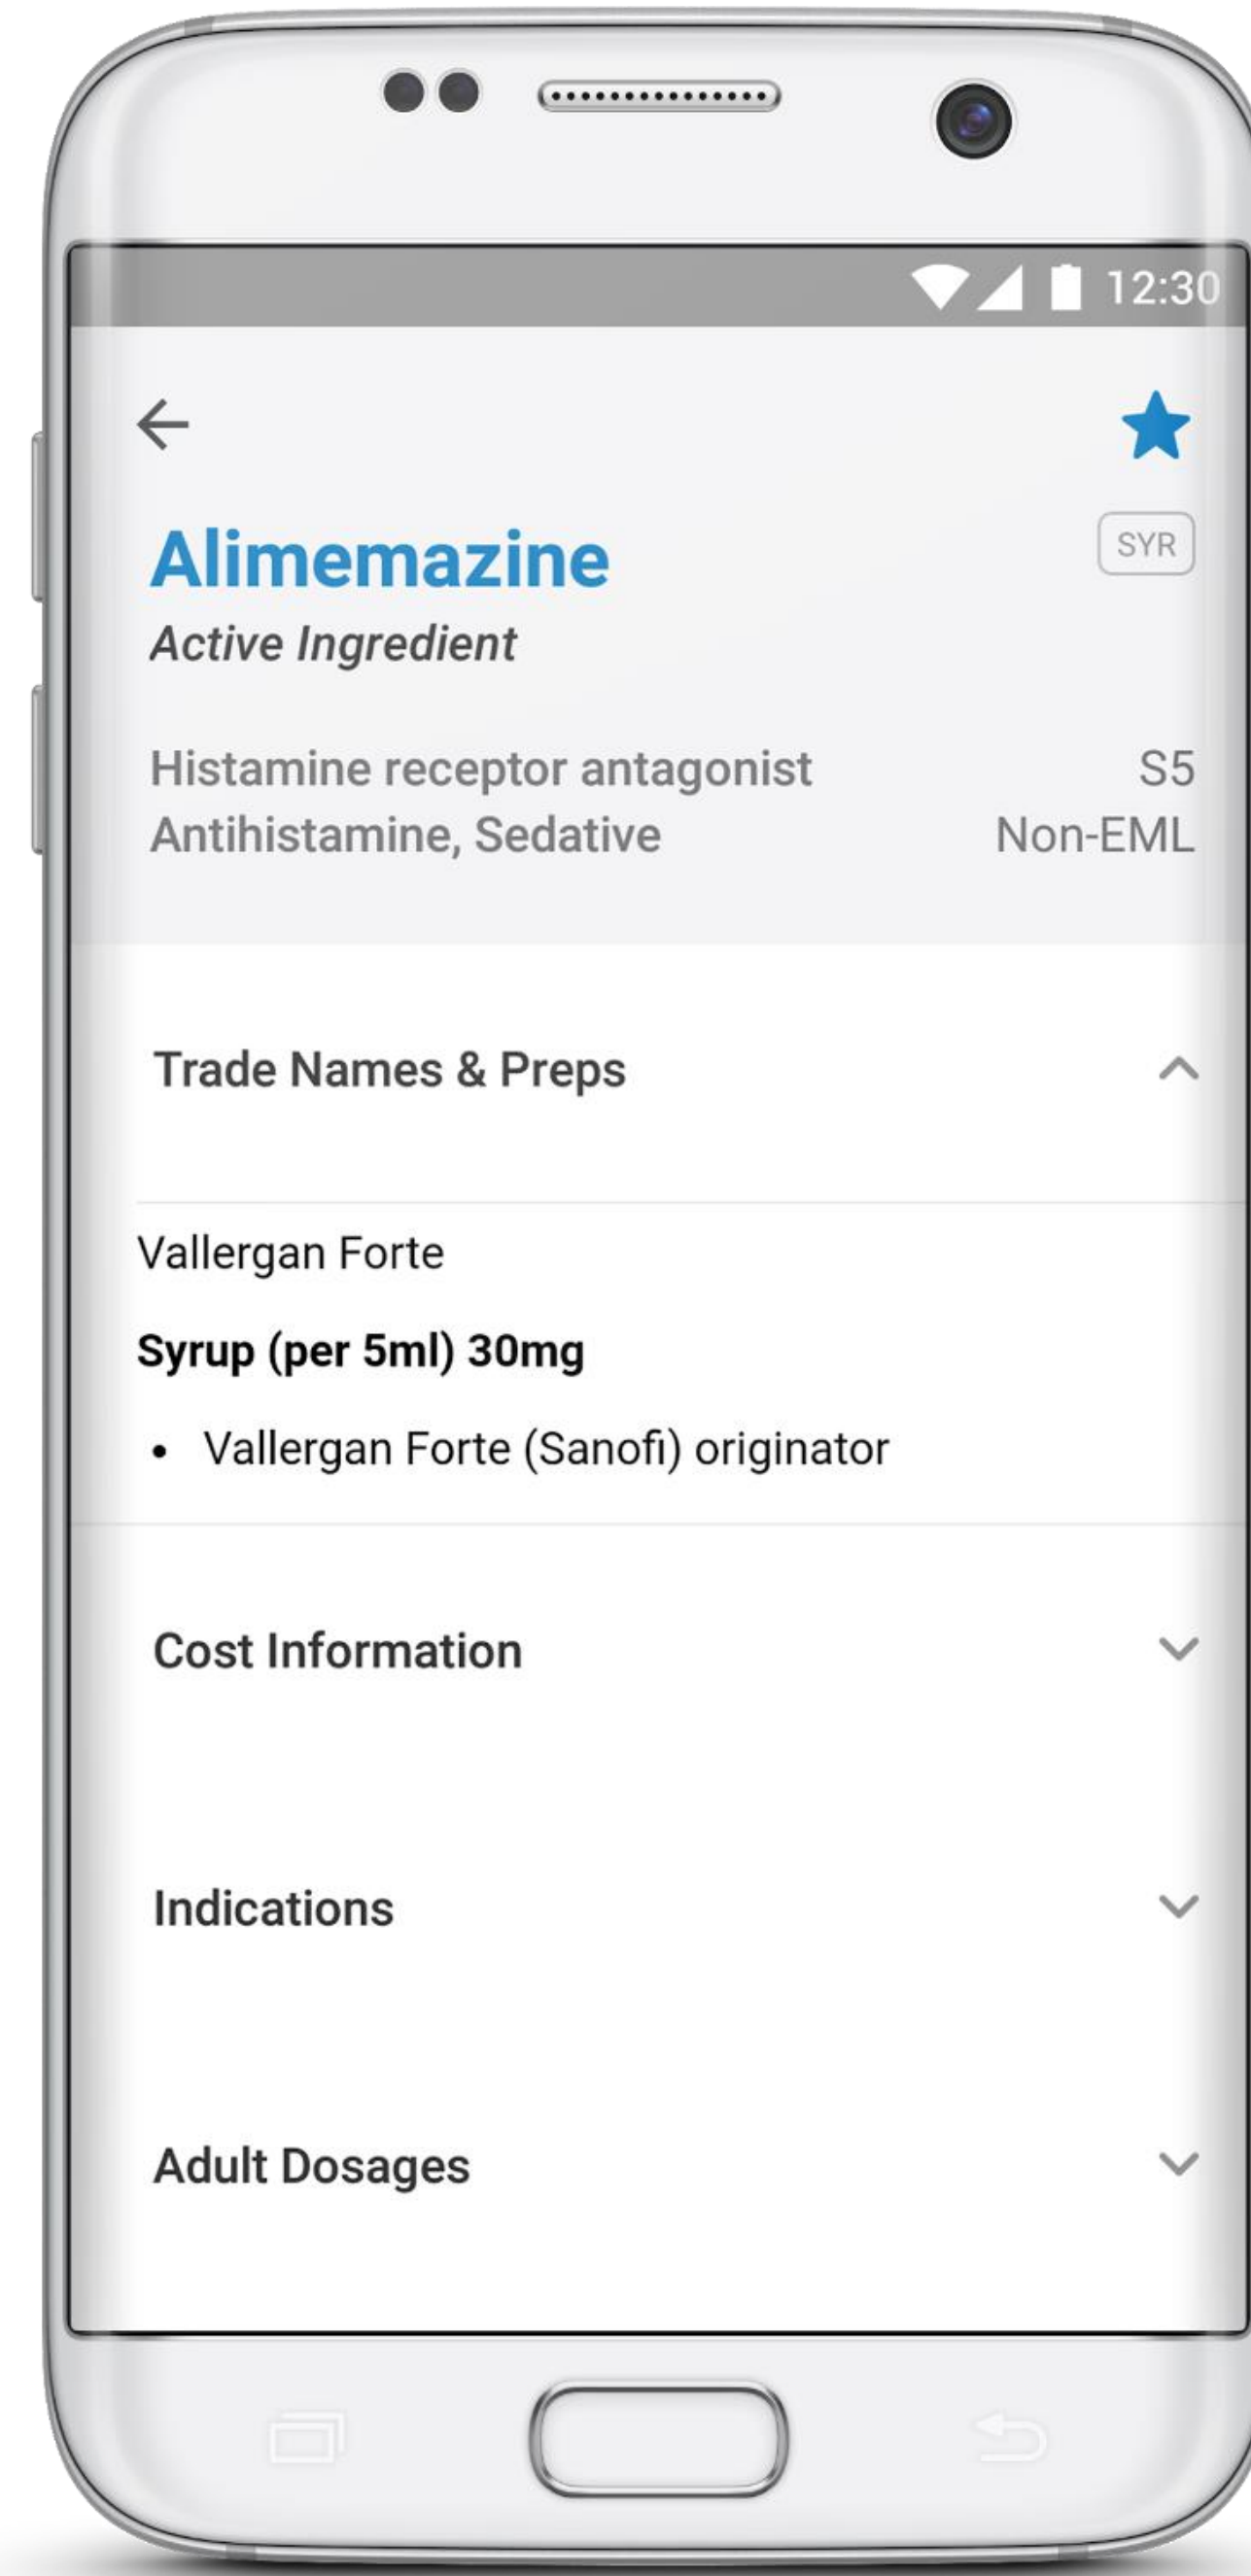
12:30

Alimemazine

SYR

Active Ingredient

Histamine receptor antagonist
Antihistamine, Sedative

S5
Non-EML

Trade Names & Preps

Vallergan Forte

**Syrup (per 5ml) 30mg**

- Vallergan Forte (Sanofi) originator

Cost Information

Indications

Adult Dosages